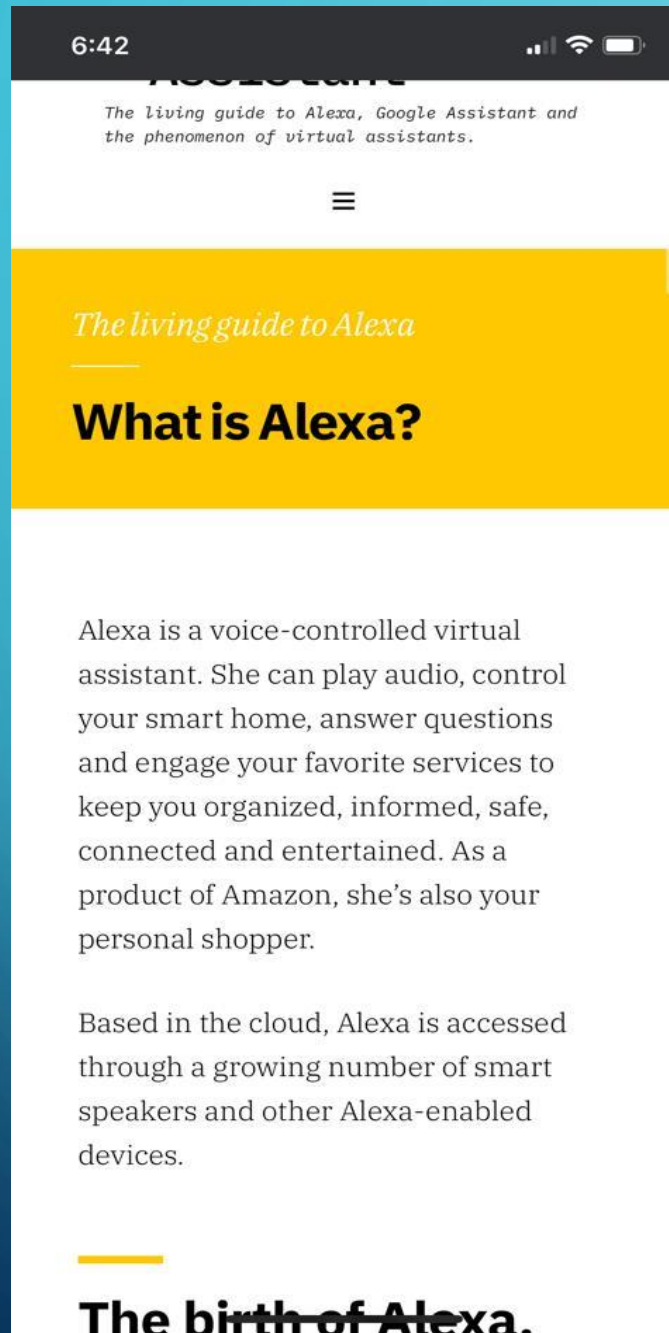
6:42

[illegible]

The living guide to Alexa, Google Assistant and the phenomenon of virtual assistants.

≡

The living guide to Alexa

What is Alexa?

Alexa is a voice-controlled virtual assistant. She can play audio, control your smart home, answer questions and engage your favorite services to keep you organized, informed, safe, connected and entertained. As a product of Amazon, she's also your personal shopper.

Based in the cloud, Alexa is accessed through a growing number of smart speakers and other Alexa-enabled devices.

The birth of Alexa.